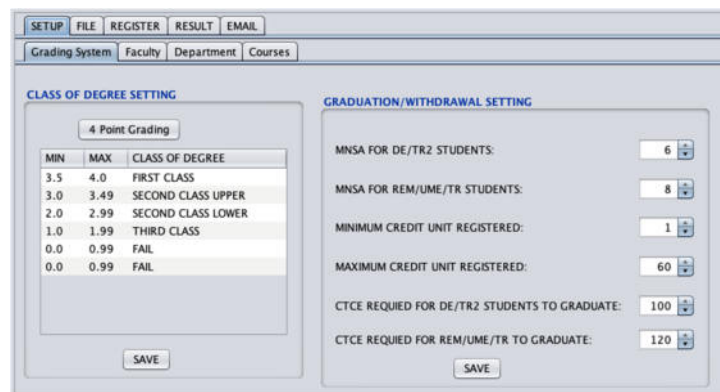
SETUP FILE REGISTER RESULT EMAIL

Grading System Faculty Department Courses

CLASS OF DEGREE SETTING

4 Point Grading

| MIN | MAX | CLASS OF DEGREE |
|---|---|---|
| 3.5 | 4.0 | FIRST CLASS |
| 3.0 | 3.49 | SECOND CLASS UPPER |
| 2.0 | 2.99 | SECOND CLASS LOWER |
| 1.0 | 1.99 | THIRD CLASS |
| 0.0 | 0.99 | FAIL |
| 0.0 | 0.99 | FAIL |

SAVE

GRADUATION/WITHDRAWAL SETTING

MNSA FOR DE/TR2 STUDENTS: 6

MNSA FOR REM/UME/TR STUDENTS: 8

MINIMUM CREDIT UNIT REGISTERED: 1

MAXIMUM CREDIT UNIT REGISTERED: 60

CTCE REQUIED FOR DE/TR2 STUDENTS TO GRADUATE: 100

CTCE REQUIED FOR REM/UME/TR TO GRADUATE: 120

SAVE